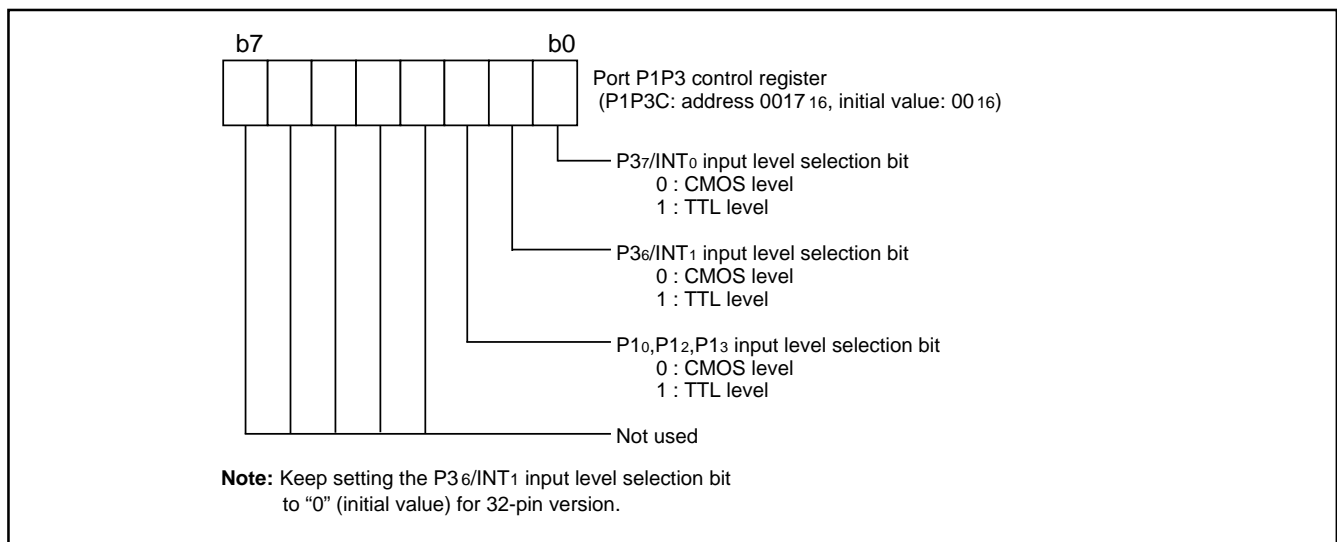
b7 b0

Port P1P3 control register
(P1P3C: address $0017_{16}$, initial value: $00_{16}$)

$P3_7/INT_0$ input level selection bit
0 : CMOS level
1 : TTL level

$P3_6/INT_1$ input level selection bit
0 : CMOS level
1 : TTL level

$P1_0$,$P1_2$,$P1_3$ input level selection bit
0 : CMOS level
1 : TTL level

Not used

**Note:** Keep setting the $P3_6/INT_1$ input level selection bit to "0" (initial value) for 32-pin version.